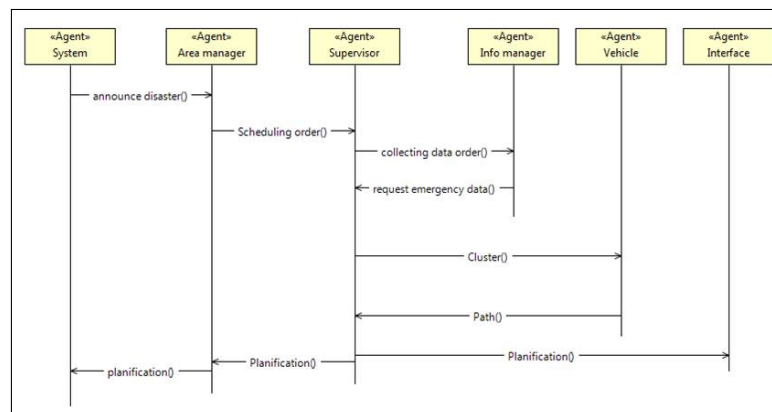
«Agent»
System

«Agent»
Area manager

«Agent»
Supervisor

«Agent»
Info manager

«Agent»
Vehicle

«Agent»
Interface

announce disaster()

Scheduling order()

collecting data order()

request emergency data()

Cluster()

Path()

Planification()

Planification()

planification()